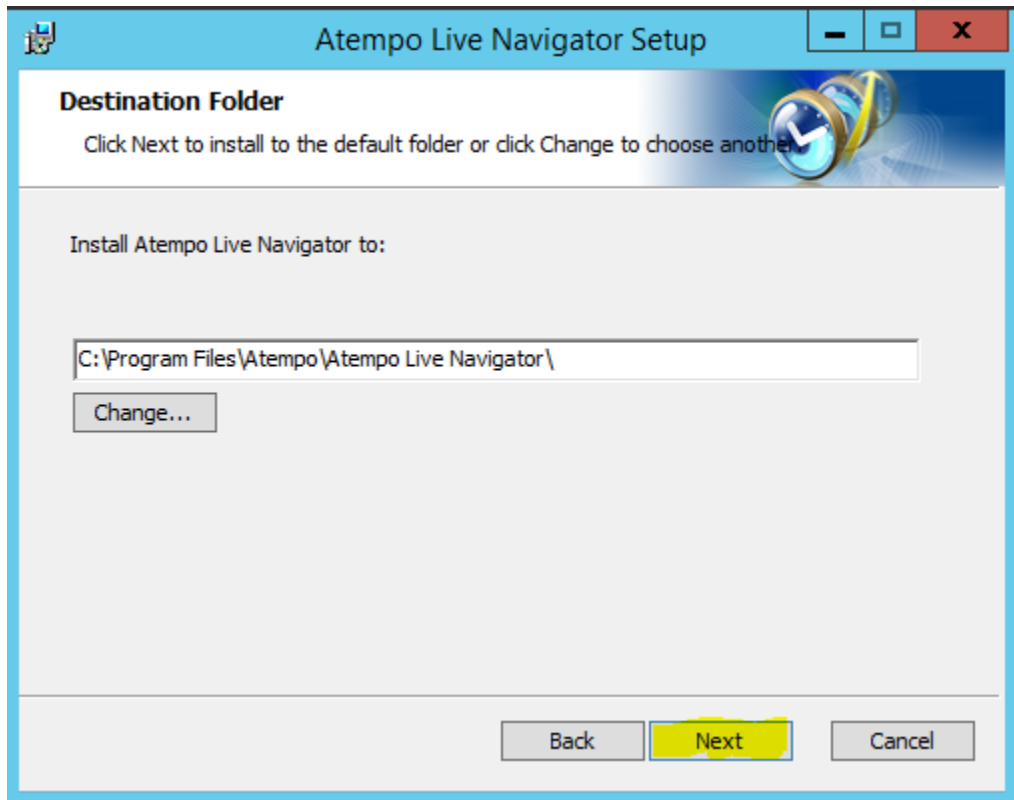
Atempo Live Navigator Setup

Destination Folder

Click Next to install to the default folder or click Change to choose another.

Install Atempo Live Navigator to:

C:\Program Files\Atempo\Atempo Live Navigator\

Change...

Back

Next

Cancel